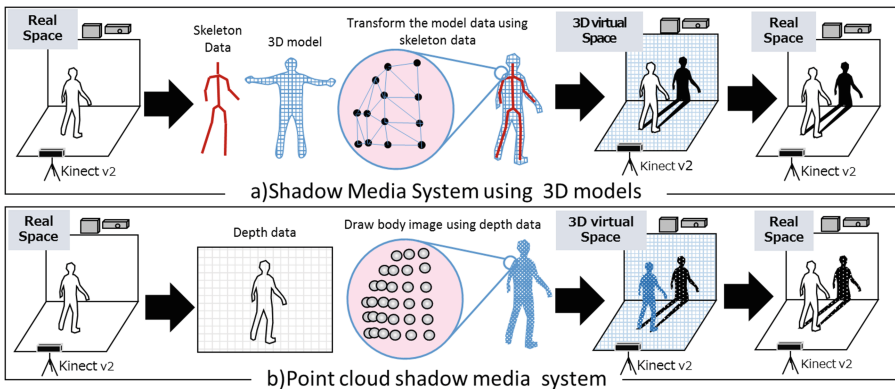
Real Space

Kinect v2

Skeleton Data

3D model

Transform the model data using skeleton data

3D virtual Space

Kinect v2

Real Space

Kinect v2

a)Shadow Media System using 3D models

Real Space

Kinect v2

Depth data

Draw body image using depth data

3D virtual Space

Kinect v2

Real Space

Kinect v2

b)Point cloud shadow media system